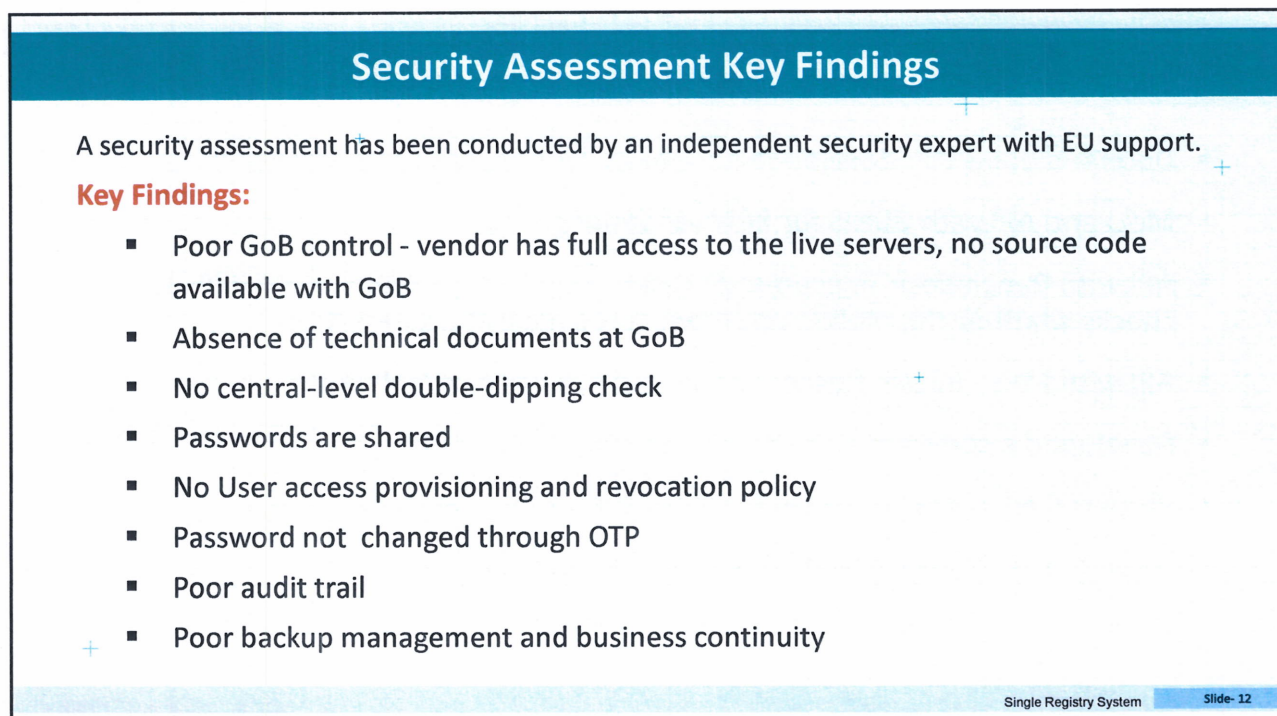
Security Assessment Key Findings

A security assessment has been conducted by an independent security expert with EU support.

Key Findings:

- Poor GoB control - vendor has full access to the live servers, no source code available with GoB
- Absence of technical documents at GoB
- No central-level double-dipping check
- Passwords are shared
- No User access provisioning and revocation policy
- Password not changed through OTP
- Poor audit trail
- Poor backup management and business continuity

Single Registry System Slide- 12